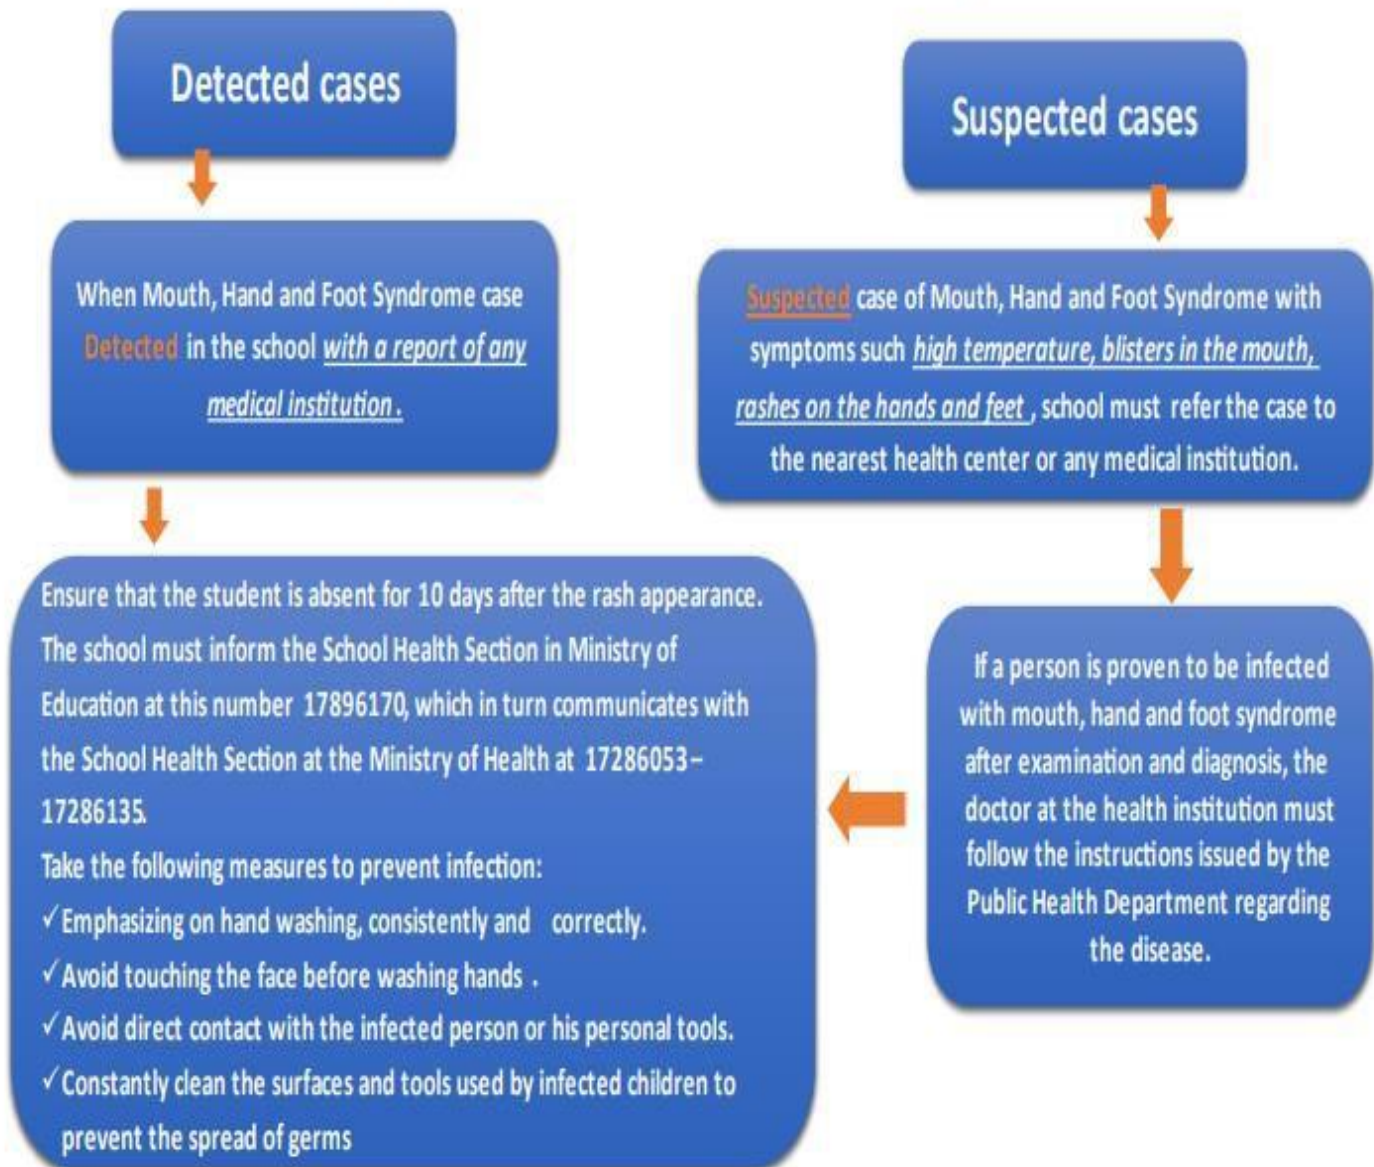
Detected cases

When Mouth, Hand and Foot Syndrome case Detected in the school with a report of any medical institution.

Ensure that the student is absent for 10 days after the rash appearance.
The school must inform the School Health Section in Ministry of Education at this number 17896170, which in turn communicates with the School Health Section at the Ministry of Health at 17286053–17286135.
Take the following measures to prevent infection:
✓Emphasizing on hand washing, consistently and correctly.
✓Avoid touching the face before washing hands .
✓Avoid direct contact with the infected person or his personal tools.
✓Constantly clean the surfaces and tools used by infected children to prevent the spread of germs

Suspected cases

Suspected case of Mouth, Hand and Foot Syndrome with symptoms such high temperature, blisters in the mouth, rashes on the hands and feet , school must refer the case to the nearest health center or any medical institution.

If a person is proven to be infected with mouth, hand and foot syndrome after examination and diagnosis, the doctor at the health institution must follow the instructions issued by the Public Health Department regarding the disease.